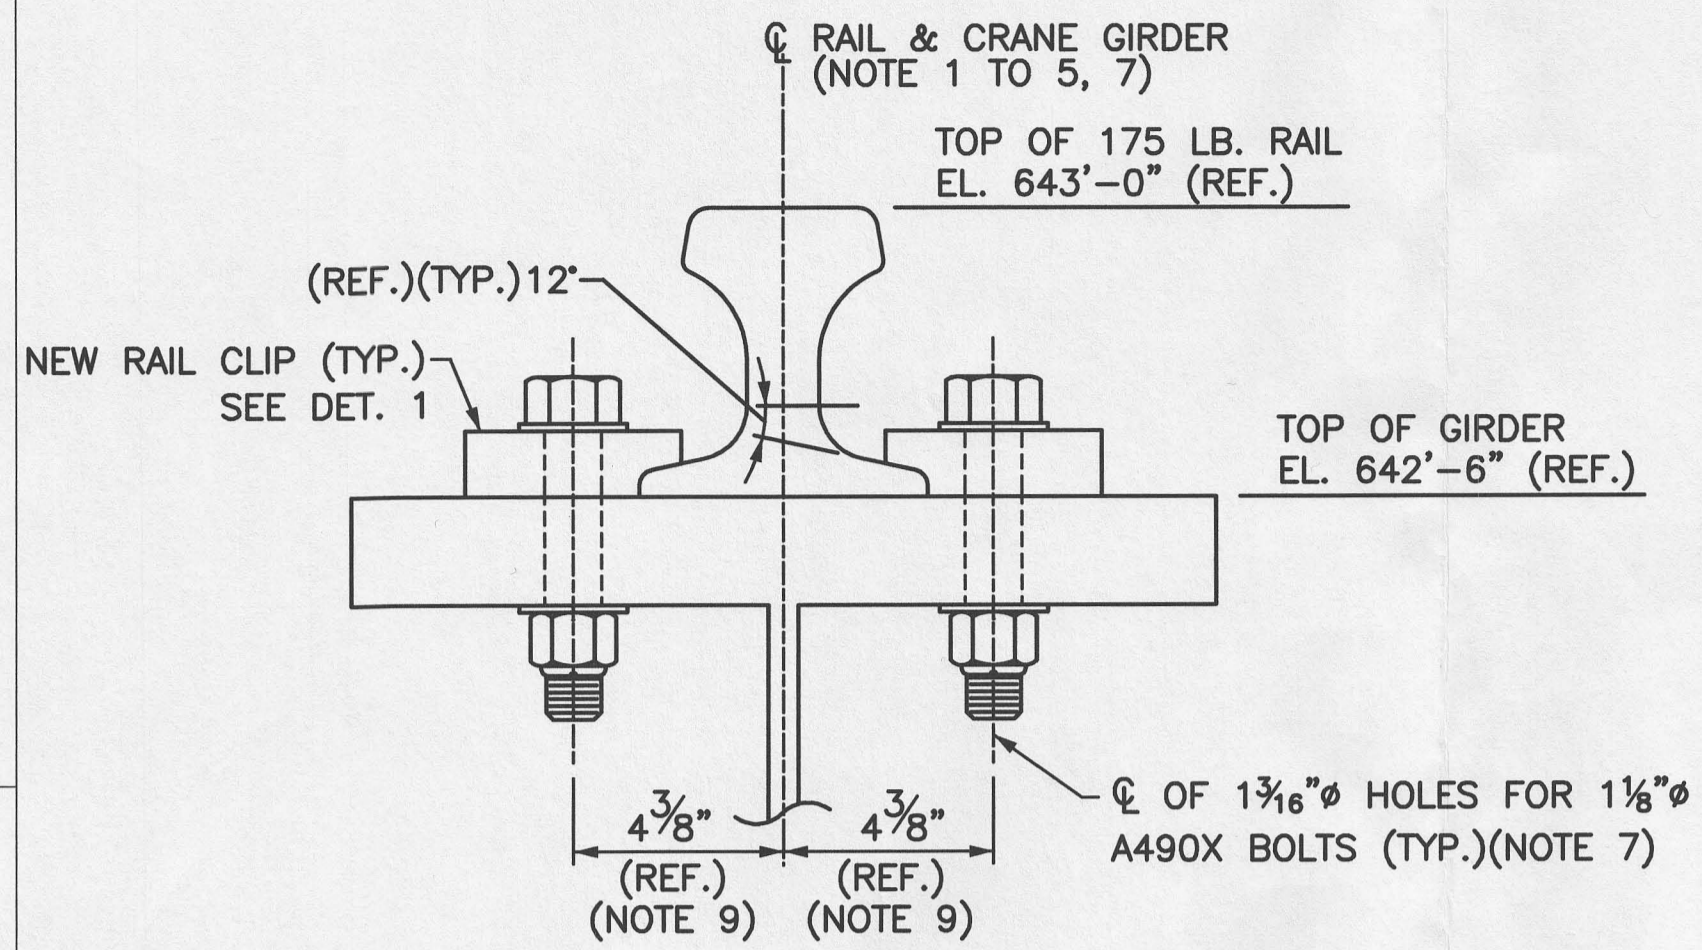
℄ RAIL & CRANE GIRDER (NOTE 1 TO 5, 7)

TOP OF 175 LB. RAIL EL. 643'−0" (REF.)

(REF.)(TYP.)12°

NEW RAIL CLIP (TYP.) SEE DET. 1

TOP OF GIRDER EL. 642'−6" (REF.)

℄ OF $1\frac{3}{16}$"ø HOLES FOR $1\frac{1}{8}$"ø A490X BOLTS (TYP.)(NOTE 7)

$4\frac{3}{8}$" (REF.) (NOTE 9)

$4\frac{3}{8}$" (REF.) (NOTE 9)